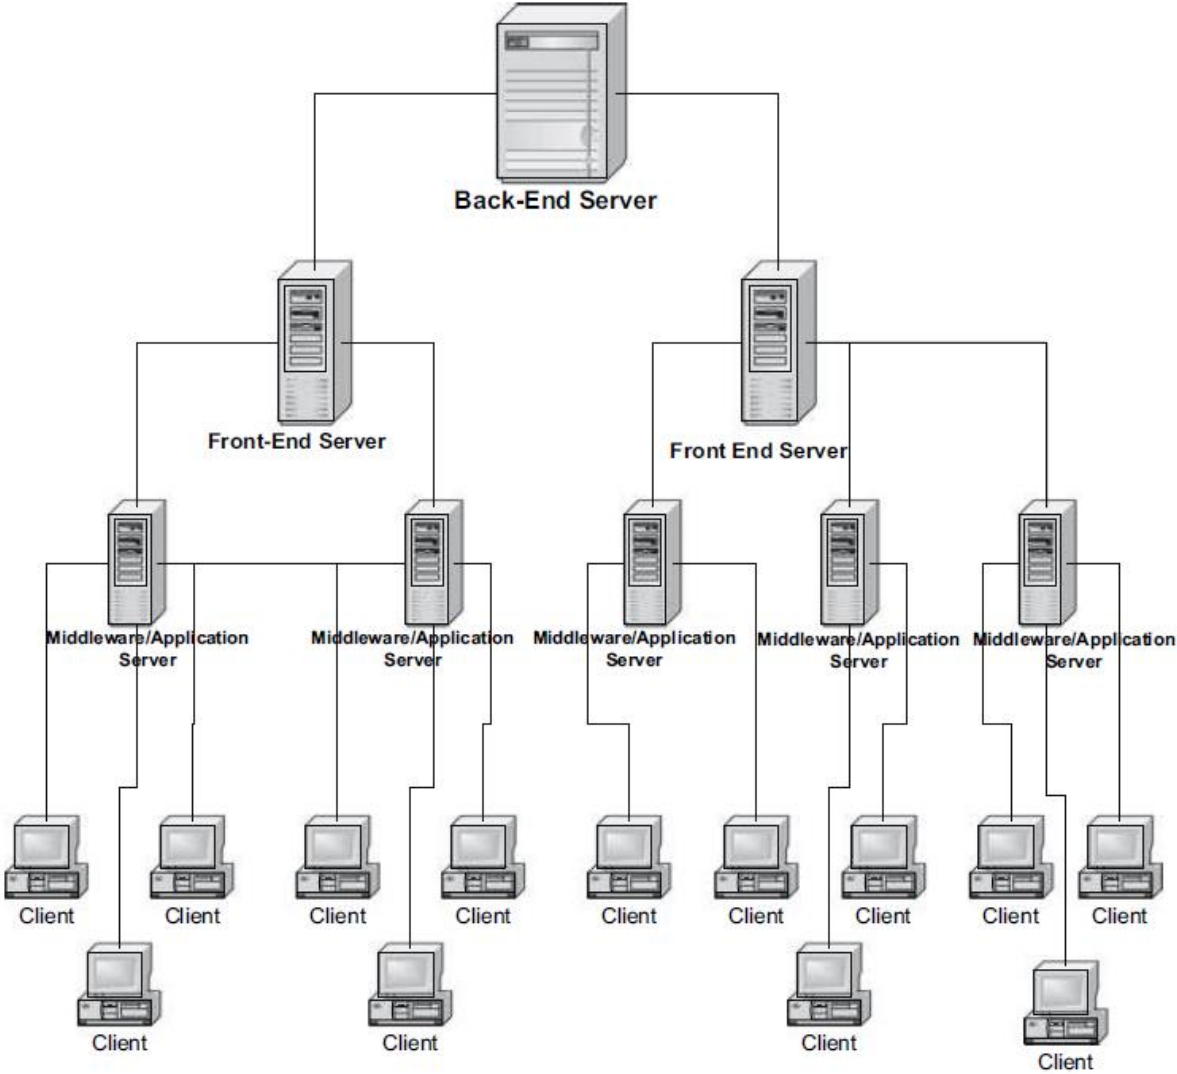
Back-End Server

Front-End Server

Front End Server

Middleware/Application Server

Middleware/Application Server

Middleware/Application Server

Middleware/Application Server

Middleware/Application Server

Client

Client

Client

Client

Client

Client

Client

Client

Client

Client

Client

Client

Client

Client